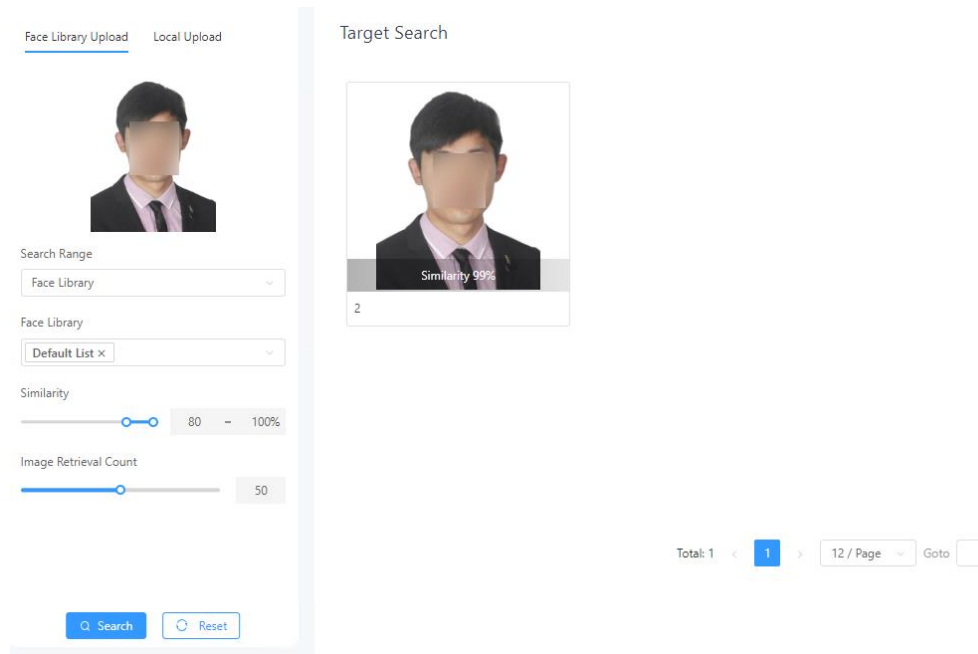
Face Library Upload Local Upload

Search Range
Face Library

Face Library
Default List ×

Similarity
80 - 100%

Image Retrieval Count
50

Search Reset

Target Search

Similarity 99%
2

Total: 1 < 1 > 12 / Page Goto